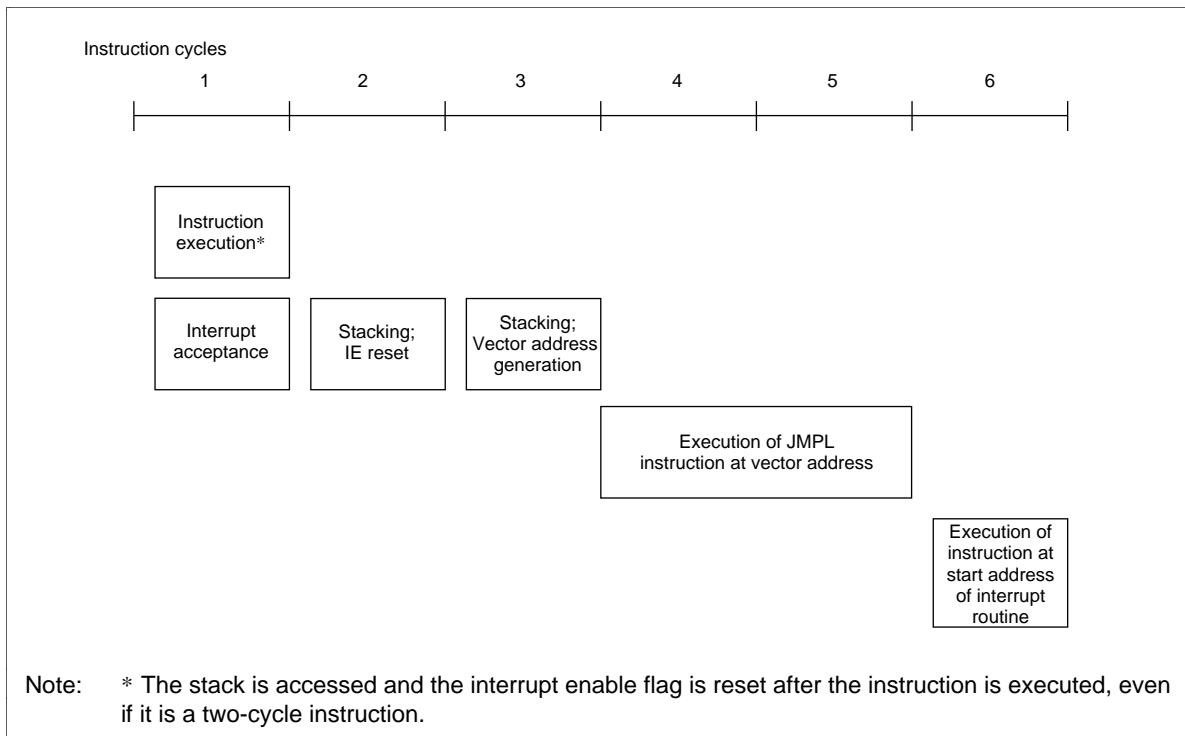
Instruction cycles

1 2 3 4 5 6

Instruction execution*

Interrupt acceptance

Stacking; IE reset

Stacking; Vector address generation

Execution of JMPL instruction at vector address

Execution of instruction at start address of interrupt routine

Note: * The stack is accessed and the interrupt enable flag is reset after the instruction is executed, even if it is a two-cycle instruction.